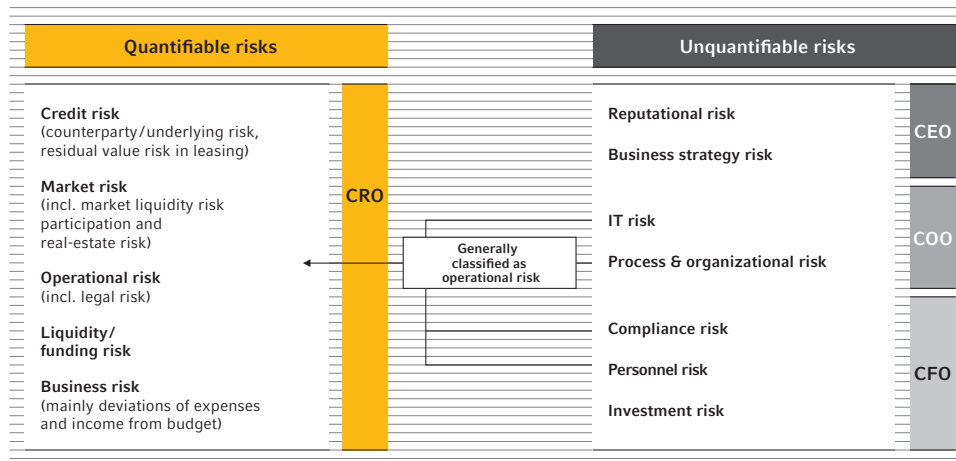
Quantifiable risks

Unquantifiable risks

Credit risk
(counterparty/underlying risk, residual value risk in leasing)

Market risk
(incl. market liquidity risk participation and real-estate risk)

Operational risk
(incl. legal risk)

Liquidity/
funding risk

Business risk
(mainly deviations of expenses and income from budget)

CRO

Generally classified as operational risk

Reputational risk

Business strategy risk

IT risk

Process & organizational risk

Compliance risk

Personnel risk

Investment risk

CEO

COO

CFO